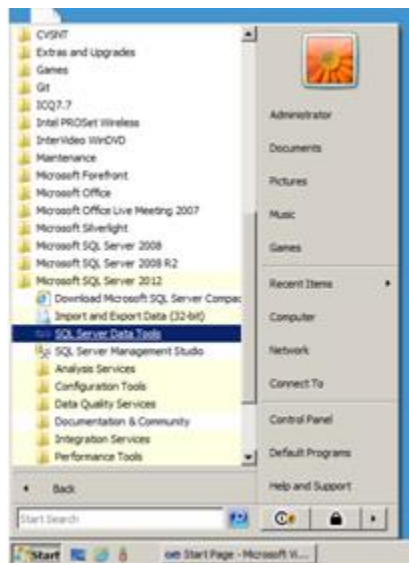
CVSNT
Extras and Upgrades
Games
Git
ICQ7.7
Intel PROSet Wireless
InterVideo WinDVD
Maintenance
Microsoft Forefront
Microsoft Office
Microsoft Office Live Meeting 2007
Microsoft Silverlight
Microsoft SQL Server 2008
Microsoft SQL Server 2008 R2
Microsoft SQL Server 2012
Download Microsoft SQL Server Compac
Import and Export Data (32-bit)
SQL Server Data Tools
SQL Server Management Studio
Analysis Services
Configuration Tools
Data Quality Services
Documentation & Community
Integration Services
Performance Tools

Back

Start Search

Administrator
Documents
Pictures
Music
Games
Recent Items
Computer
Network
Connect To
Control Panel
Default Programs
Help and Support

Start
Start Page - Microsoft Vi...